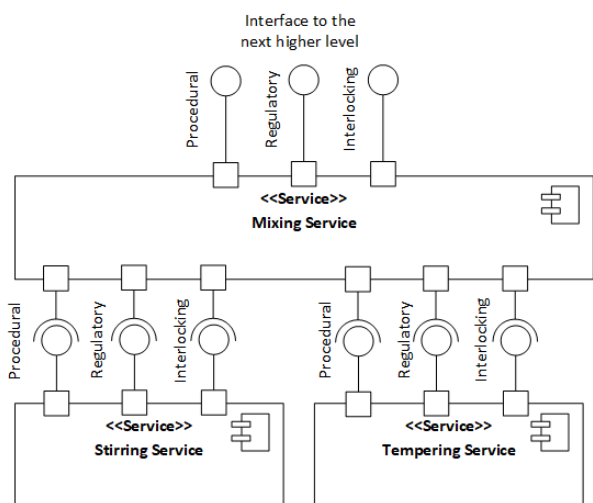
Interface to the next higher level

Procedural
Regulatory
Interlocking

<<Service>>
Mixing Service

Procedural
Regulatory
Interlocking

Procedural
Regulatory
Interlocking

<<Service>>
Stirring Service

<<Service>>
Tempering Service